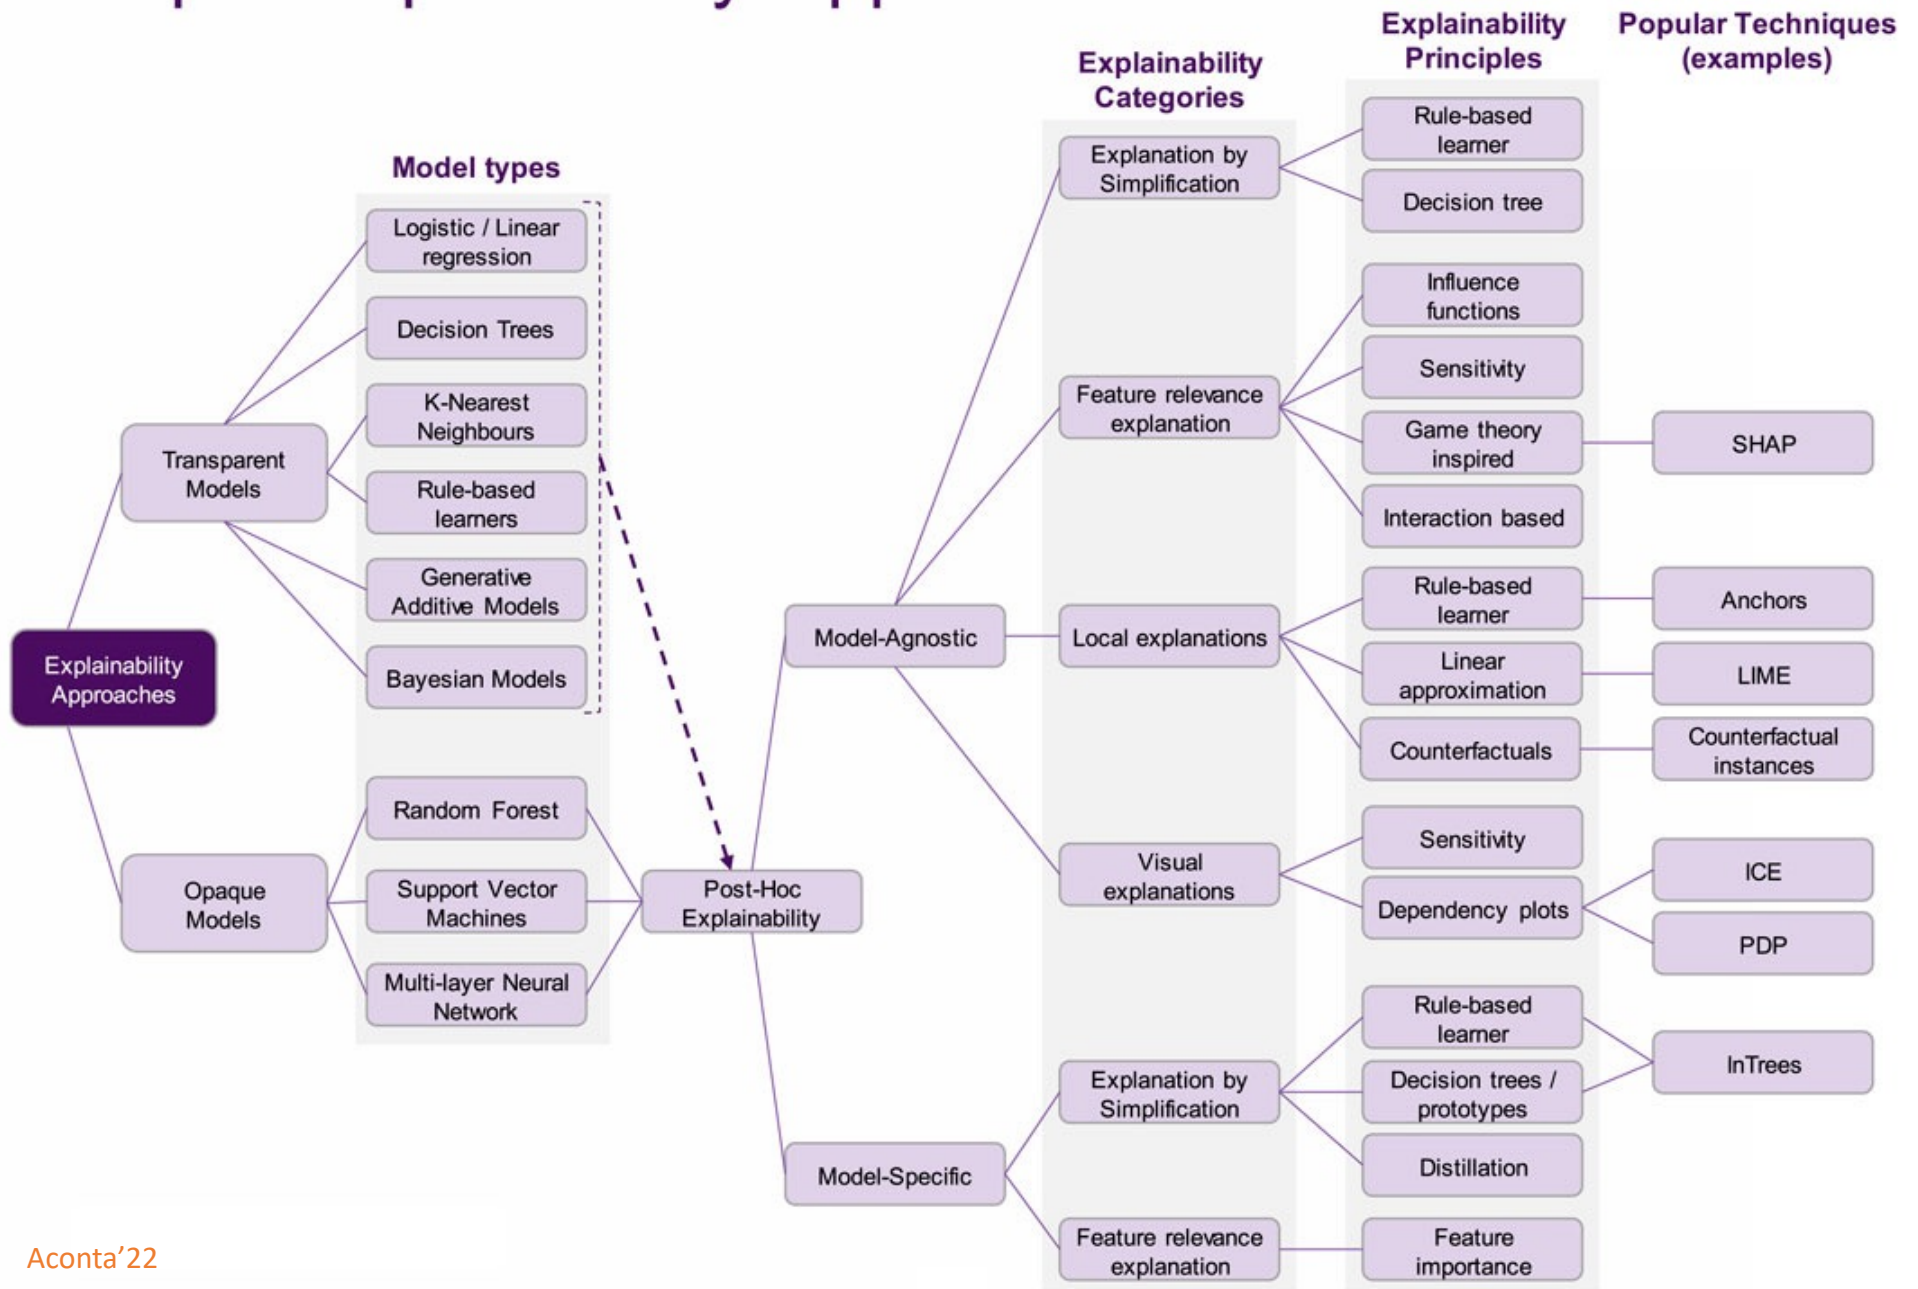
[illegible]

Model types

Explainability Categories

Explainability Principles

Popular Techniques (examples)

Explainability Approaches

Transparent Models

Opaque Models

Logistic / Linear regression

Decision Trees

K-Nearest Neighbours

Rule-based learners

Generative Additive Models

Bayesian Models

Random Forest

Support Vector Machines

Multi-layer Neural Network

Post-Hoc Explainability

Model-Agnostic

Model-Specific

Explanation by Simplification

Feature relevance explanation

Local explanations

Visual explanations

Explanation by Simplification

Feature relevance explanation

Rule-based learner

Decision tree

Influence functions

Sensitivity

Game theory inspired

Interaction based

Rule-based learner

Linear approximation

Counterfactuals

Sensitivity

Dependency plots

Rule-based learner

Decision trees / prototypes

Distillation

Feature importance

SHAP

Anchors

LIME

Counterfactual instances

ICE

PDP

InTrees

Aconta'22